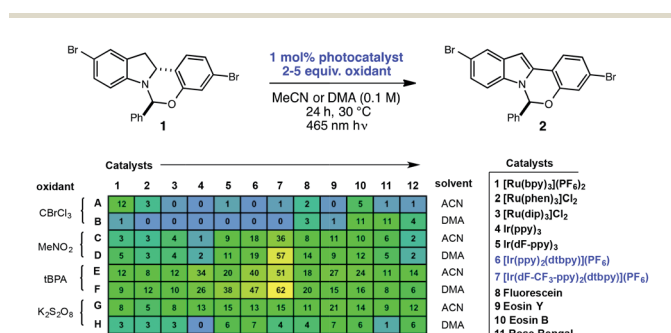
Br

Br

N

O

Ph

1

1 mol% photocatalyst
2-5 equiv. oxidant

MeCN or DMA (0.1 M)
24 h, 30 °C
465 nm hν

Br

Br

N

O

Ph

2

Catalysts

| oxidant | | 1 | 2 | 3 | 4 | 5 | 6 | 7 | 8 | 9 | 10 | 11 | 12 | solvent |
|---|---|---|---|---|---|---|---|---|---|---|---|---|---|---|
| $CBrCl_3$ | A | 12 | 3 | 0 | 0 | 1 | 0 | 1 | 2 | 0 | 5 | 1 | 1 | ACN |
| | B | 1 | 0 | 0 | 0 | 0 | 0 | 0 | 3 | 1 | 11 | 11 | 4 | DMA |
| $MeNO_2$ | C | 3 | 3 | 4 | 1 | 9 | 18 | 36 | 8 | 11 | 10 | 6 | 2 | ACN |
| | D | 5 | 3 | 4 | 2 | 11 | 19 | 57 | 14 | 9 | 12 | 5 | 2 | DMA |
| tBPA | E | 12 | 8 | 12 | 34 | 20 | 40 | 51 | 18 | 27 | 24 | 11 | 14 | ACN |
| | F | 9 | 12 | 10 | 26 | 38 | 47 | 62 | 20 | 15 | 16 | 8 | 6 | DMA |
| $K_2S_2O_8$ | G | 8 | 5 | 8 | 13 | 15 | 13 | 15 | 11 | 21 | 14 | 9 | 12 | ACN |
| | H | 3 | 3 | 3 | 0 | 6 | 7 | 4 | 4 | 7 | 6 | 1 | 6 | DMA |

Catalysts
1 $[Ru(bpy)_3](PF_6)_2$
2 $[Ru(phen)_3]Cl_2$
3 $[Ru(dip)_3]Cl_2$
4 $Ir(ppy)_3$
5 $Ir(dF\text{-}ppy)_3$
6 $[Ir(ppy)_2(dtbpy)](PF_6)$
7 $[Ir(dF\text{-}CF_3\text{-}ppy)_2(dtbpy)](PF_6)$
8 Fluorescein
9 Eosin Y
10 Eosin B
11 Rose Bengal